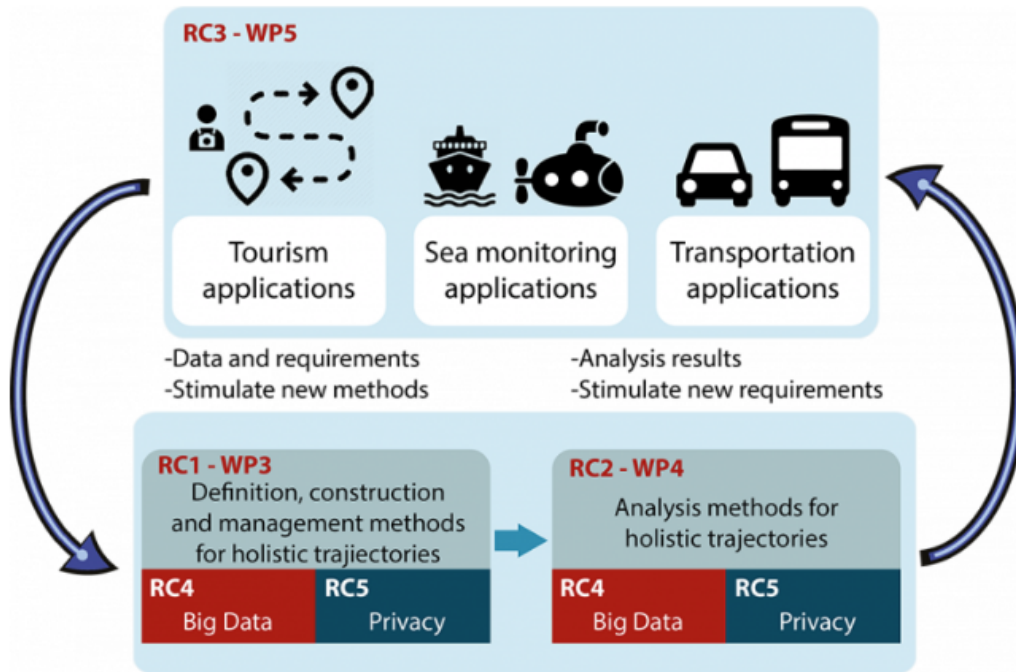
RC3 - WP5

Tourism applications

Sea monitoring applications

Transportation applications

-Data and requirements
-Stimulate new methods

-Analysis results
-Stimulate new requirements

RC1 - WP3
Definition, construction and management methods for holistic trajiectories

RC4
Big Data

RC5
Privacy

RC2 - WP4
Analysis methods for holistic trajectories

RC4
Big Data

RC5
Privacy